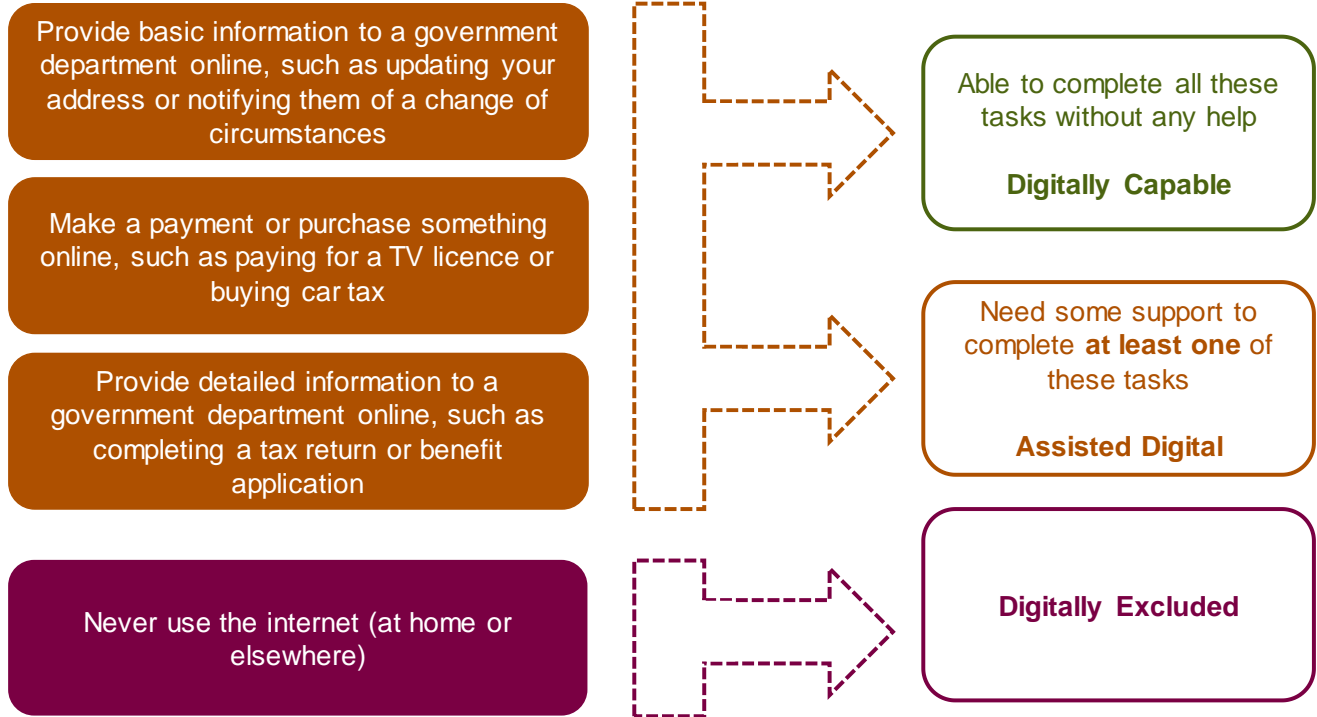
Provide basic information to a government department online, such as updating your address or notifying them of a change of circumstances

Make a payment or purchase something online, such as paying for a TV licence or buying car tax

Provide detailed information to a government department online, such as completing a tax return or benefit application

Never use the internet (at home or elsewhere)

Able to complete all these tasks without any help

Digitally Capable

Need some support to complete **at least one** of these tasks

Assisted Digital

Digitally Excluded